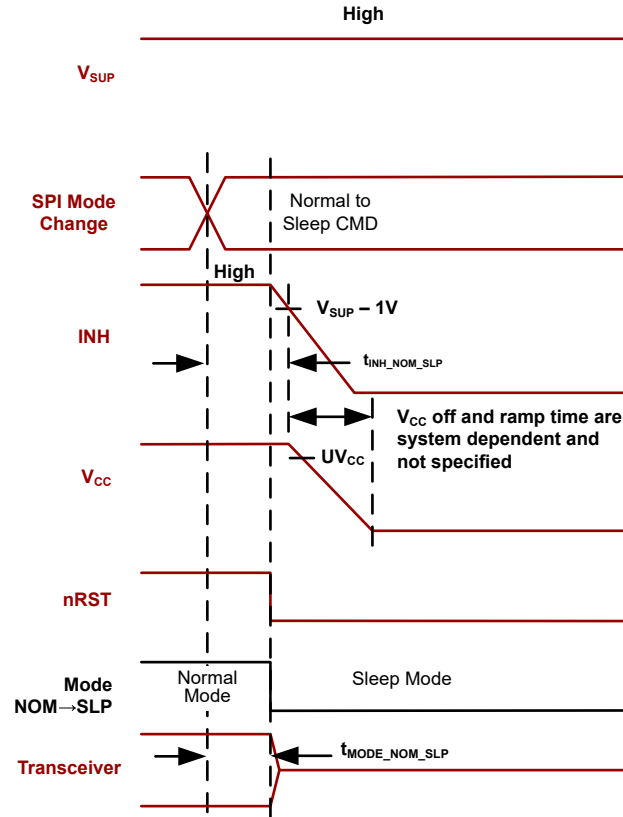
High

$V_{SUP}$

SPI Mode Change

Normal to Sleep CMD

High

$V_{SUP}$ – 1V

INH

$t_{INH\_NOM\_SLP}$

$V_{CC}$ off and ramp time are system dependent and not specified

$UV_{CC}$

$V_{CC}$

nRST

Mode NOM→SLP

Normal Mode

Sleep Mode

$t_{MODE\_NOM\_SLP}$

Transceiver